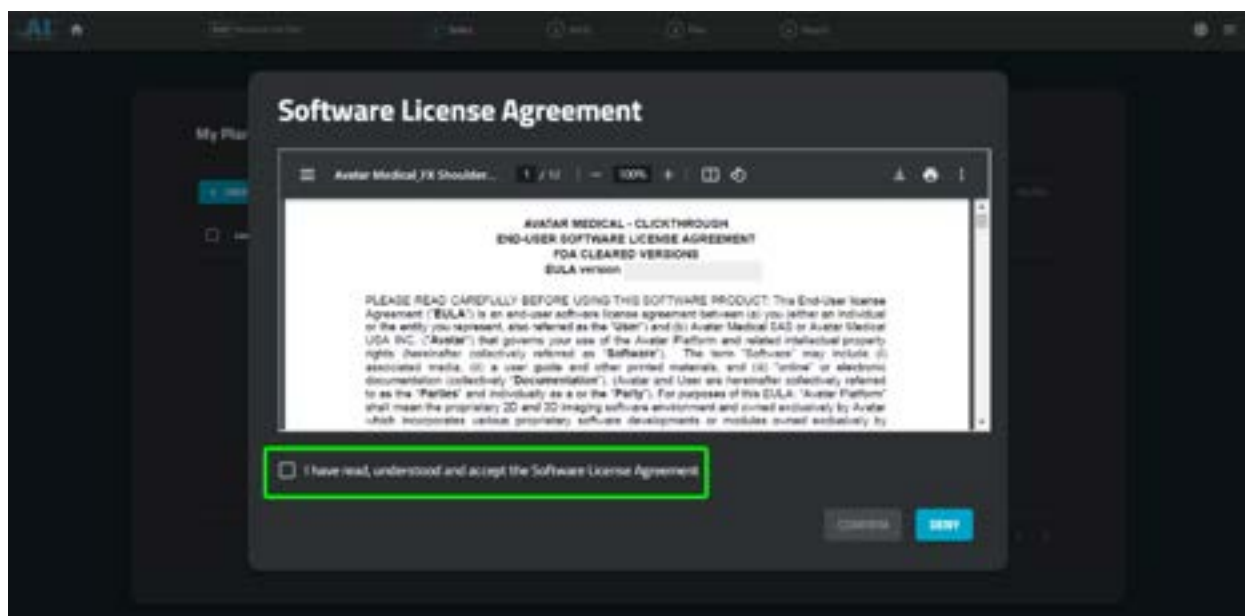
AI

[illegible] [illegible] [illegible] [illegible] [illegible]

My Pla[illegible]

Software License Agreement

Avatar Medical_FX Shoulder... 1 / 12 — 100% +

AVATAR MEDICAL - CLICKTHROUGH
END-USER SOFTWARE LICENSE AGREEMENT
FDA CLEARED VERSIONS
EULA version

PLEASE READ CAREFULLY BEFORE USING THIS SOFTWARE PRODUCT: This End-User license Agreement ("EULA") is an end-user software license agreement between (a) you (either an individual or the entity you represent, also referred as the "User") and (b) Avatar Medical SAS or Avatar Medical USA INC. ("Avatar") that governs your use of the Avatar Platform and related intellectual property rights (hereinafter collectively referred as "Software"). The term "Software" may include (i) associated media, (ii) a user guide and other printed materials, and (iii) "online" or electronic documentation (collectively "Documentation"). (Avatar and User are hereinafter collectively referred to as the "Parties" and individually as a or the "Party"). For purposes of this EULA, "Avatar Platform" shall mean the proprietary 2D and 3D imaging software environment and owned exclusively by Avatar which incorporates various proprietary software developments or modules owned exclusively by

I have read, understood and accept the Software License Agreement

CONFIRM DENY